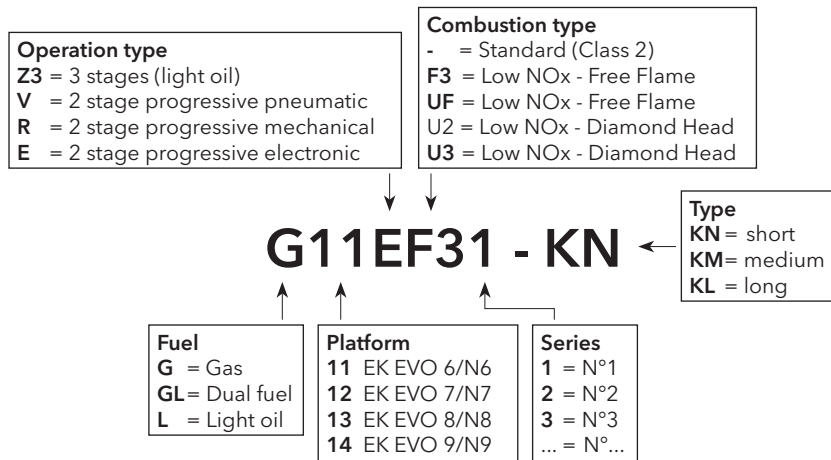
Operation type
Z3 = 3 stages (light oil)
V = 2 stage progressive pneumatic
R = 2 stage progressive mechanical
E = 2 stage progressive electronic

Combustion type
- = Standard (Class 2)
F3 = Low NOx - Free Flame
UF = Low NOx - Free Flame
U2 = Low NOx - Diamond Head
U3 = Low NOx - Diamond Head

G11EF31 - KN

Type
KN = short
KM = medium
KL = long

Fuel
G = Gas
GL = Dual fuel
L = Light oil

Platform
11 EK EVO 6/N6
12 EK EVO 7/N7
13 EK EVO 8/N8
14 EK EVO 9/N9

Series
1 = N°1
2 = N°2
3 = N°3
... = N°...